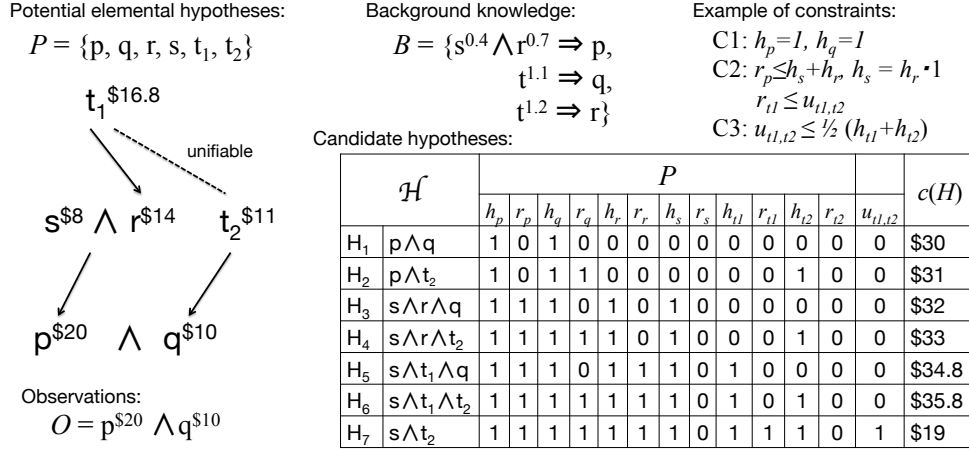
Potential elemental hypotheses:

$P = \{p, q, r, s, t_1, t_2\}$

Background knowledge:

$B = \{s^{0.4} \wedge r^{0.7} \Rightarrow p,$
$t^{1.1} \Rightarrow q,$
$t^{1.2} \Rightarrow r\}$

Example of constraints:

C1: $h_p=1,\ h_q=1$
C2: $r_p \leq h_s + h_r,\ h_s = h_r \cdot 1$
$r_{t1} \leq u_{t1,t2}$
C3: $u_{t1,t2} \leq \frac{1}{2}(h_{t1}+h_{t2})$

$t_1^{\$16.8}$

unifiable

$s^{\$8} \wedge r^{\$14}$ $t_2^{\$11}$

$p^{\$20} \wedge q^{\$10}$

Observations:

$O = p^{\$20} \wedge q^{\$10}$

Candidate hypotheses:

| $\mathcal{H}$ | | $h_p$ | $r_p$ | $h_q$ | $r_q$ | $h_r$ | $r_r$ | $h_s$ | $r_s$ | $h_{t1}$ | $r_{t1}$ | $h_{t2}$ | $r_{t2}$ | $u_{t1,t2}$ | $c(H)$ |
|---|---|---|---|---|---|---|---|---|---|---|---|---|---|---|---|
| $H_1$ | p∧q | 1 | 0 | 1 | 0 | 0 | 0 | 0 | 0 | 0 | 0 | 0 | 0 | 0 | \$30 |
| $H_2$ | p∧$t_2$ | 1 | 0 | 1 | 1 | 0 | 0 | 0 | 0 | 0 | 0 | 1 | 0 | 0 | \$31 |
| $H_3$ | s∧r∧q | 1 | 1 | 1 | 0 | 1 | 0 | 1 | 0 | 0 | 0 | 0 | 0 | 0 | \$32 |
| $H_4$ | s∧r∧$t_2$ | 1 | 1 | 1 | 1 | 1 | 0 | 1 | 0 | 0 | 0 | 1 | 0 | 0 | \$33 |
| $H_5$ | s∧$t_1$∧q | 1 | 1 | 1 | 0 | 1 | 1 | 1 | 0 | 1 | 0 | 0 | 0 | 0 | \$34.8 |
| $H_6$ | s∧$t_1$∧$t_2$ | 1 | 1 | 1 | 1 | 1 | 1 | 1 | 0 | 1 | 0 | 1 | 0 | 0 | \$35.8 |
| $H_7$ | s∧$t_2$ | 1 | 1 | 1 | 1 | 1 | 1 | 1 | 0 | 1 | 1 | 1 | 0 | 1 | \$19 |